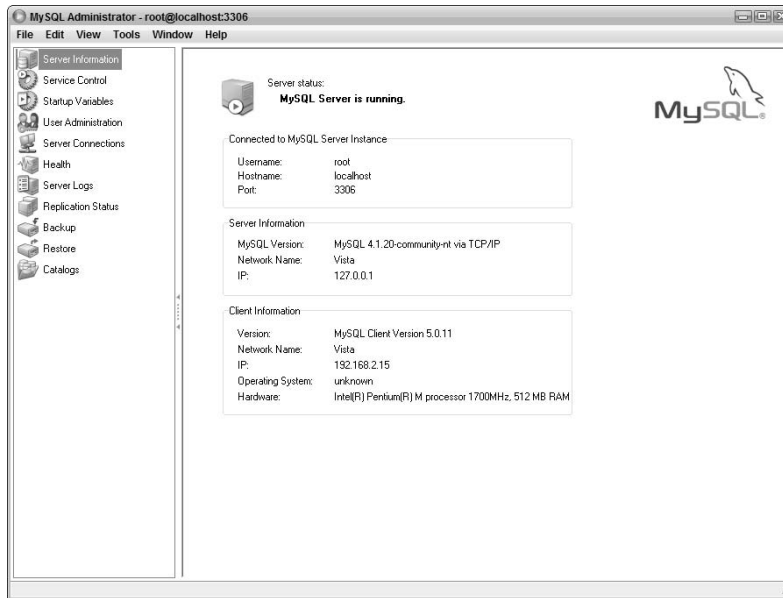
MySQL Administrator - root@localhost:3306

File Edit View Tools Window Help

Server Information
Service Control
Startup Variables
User Administration
Server Connections
Health
Server Logs
Replication Status
Backup
Restore
Catalogs

Server status:
MySQL Server is running.

MySQL

Connected to MySQL Server Instance

| | |
|---|---|
| Username: | root |
| Hostname: | localhost |
| Port: | 3306 |

Server Information

| | |
|---|---|
| MySQL Version: | MySQL 4.1.20-community-nt via TCP/IP |
| Network Name: | Vista |
| IP: | 127.0.0.1 |

Client Information

| | |
|---|---|
| Version: | MySQL Client Version 5.0.11 |
| Network Name: | Vista |
| IP: | 192.168.2.15 |
| Operating System: | unknown |
| Hardware: | Intel(R) Pentium(R) M processor 1700MHz, 512 MB RAM |